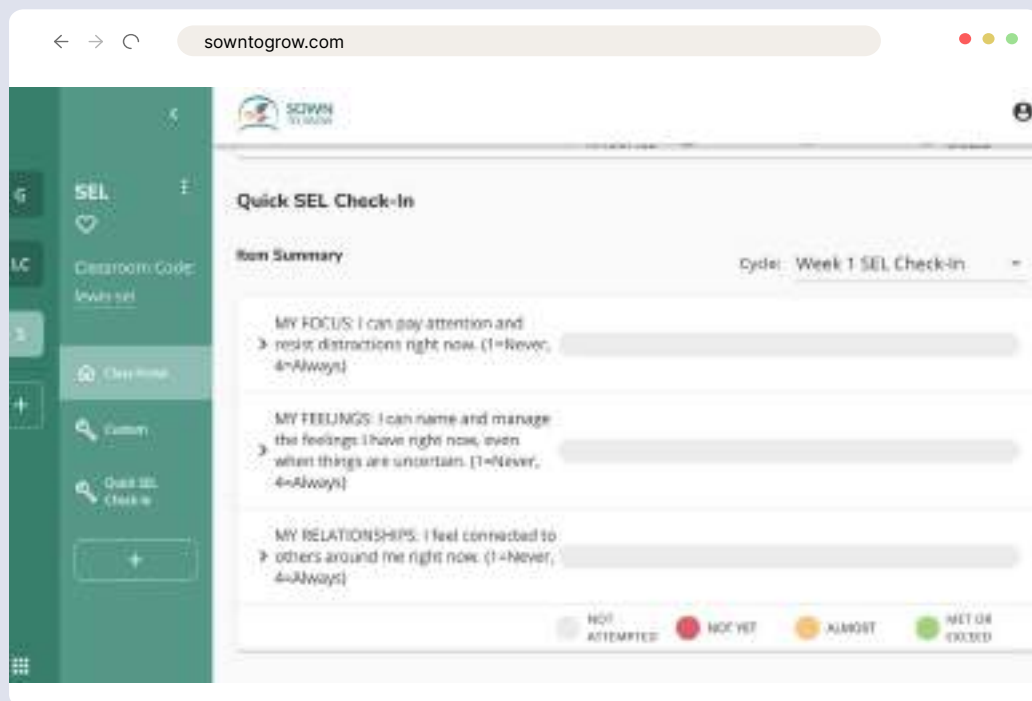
sowntogrow.com

G

LC

S

+

SEL

Classroom Code: lewis sel

Class Home

Custom

Quick SEL Check-In

+

SOWN TO GROW

Quick SEL Check-In

Item Summary

Cycle: Week 1 SEL Check-In

MY FOCUS: I can pay attention and resist distractions right now. (1=Never, 4=Always)

MY FEELINGS: I can name and manage the feelings I have right now, even when things are uncertain. (1=Never, 4=Always)

MY RELATIONSHIPS: I feel connected to others around me right now. (1=Never, 4=Always)

NOT ATTEMPTED

NOT YET

ALMOST

MET OR EXCEED